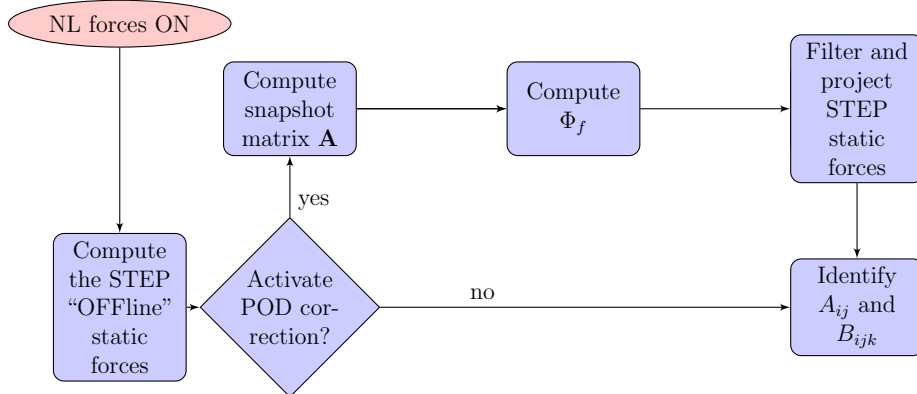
NL forces ON

Compute the STEP “OFFline” static forces

Activate POD correction?

yes

Compute snapshot matrix $\mathbf{A}$

Compute $\Phi_f$

Filter and project STEP static forces

no

Identify $A_{ij}$ and $B_{ijk}$